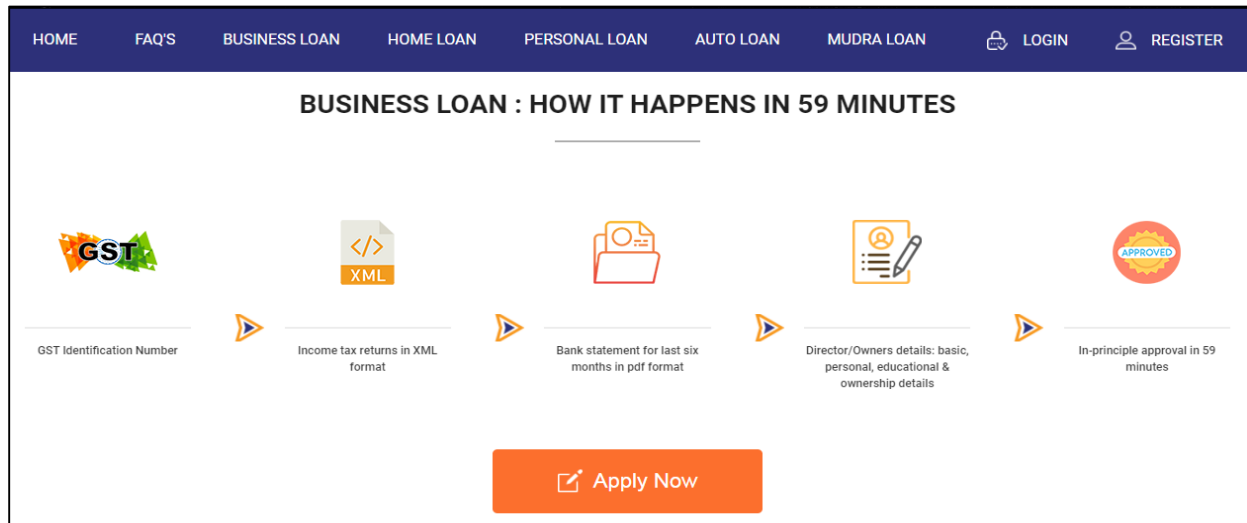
HOME FAQ'S BUSINESS LOAN HOME LOAN PERSONAL LOAN AUTO LOAN MUDRA LOAN LOGIN REGISTER

BUSINESS LOAN : HOW IT HAPPENS IN 59 MINUTES

GST

GST Identification Number

</>
XML

Income tax returns in XML format

Bank statement for last six months in pdf format

Director/Owners details: basic, personal, educational & ownership details

APPROVED

In-principle approval in 59 minutes

Apply Now